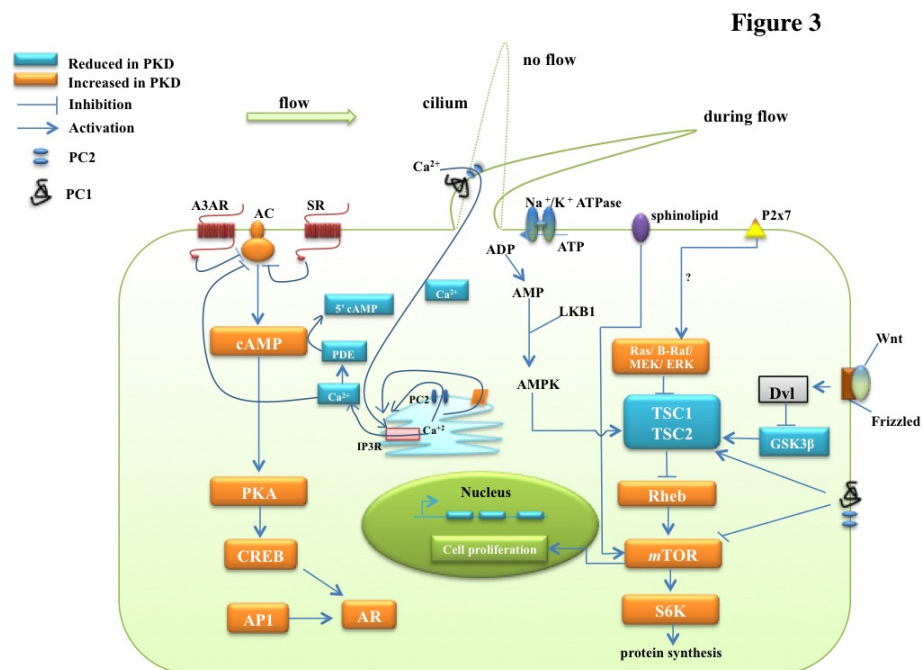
Figure 3

Reduced in PKD
Increased in PKD
Inhibition
Activation
PC2
PC1

flow

no flow

cilium

during flow

$Ca^{2+}$

A3AR
AC
SR

$Na^+/K^+$ ATPase
ATP
sphinolipid
P2x7

ADP
AMP
LKB1
AMPK

?

5' cAMP
$Ca^{2+}$

cAMP
PDE
$Ca^{2+}$

PC2
$Ca^{+2}$
IP3R

Ras/ B-Raf/ MEK/ ERK

Wnt
Dvl
Frizzled

TSC1
TSC2
GSK3β

PKA
Nucleus
Rheb

CREB
Cell proliferation
mTOR

AP1
AR
S6K

protein synthesis